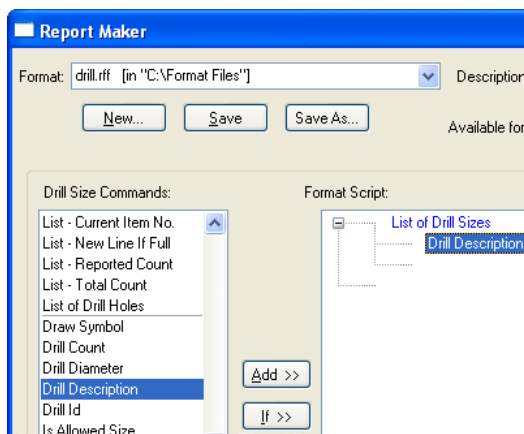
Report Maker

Format: drill.rff [in "C:\Format Files"]

Description

New...

Save

Save As...

Available for

Drill Size Commands:

List - Current Item No.
List - New Line If Full
List - Reported Count
List - Total Count
List of Drill Holes
Draw Symbol
Drill Count
Drill Diameter
Drill Description
Drill Id
Is Allowed Size

Add >>

If >>

Format Script:

List of Drill Sizes
Drill Description